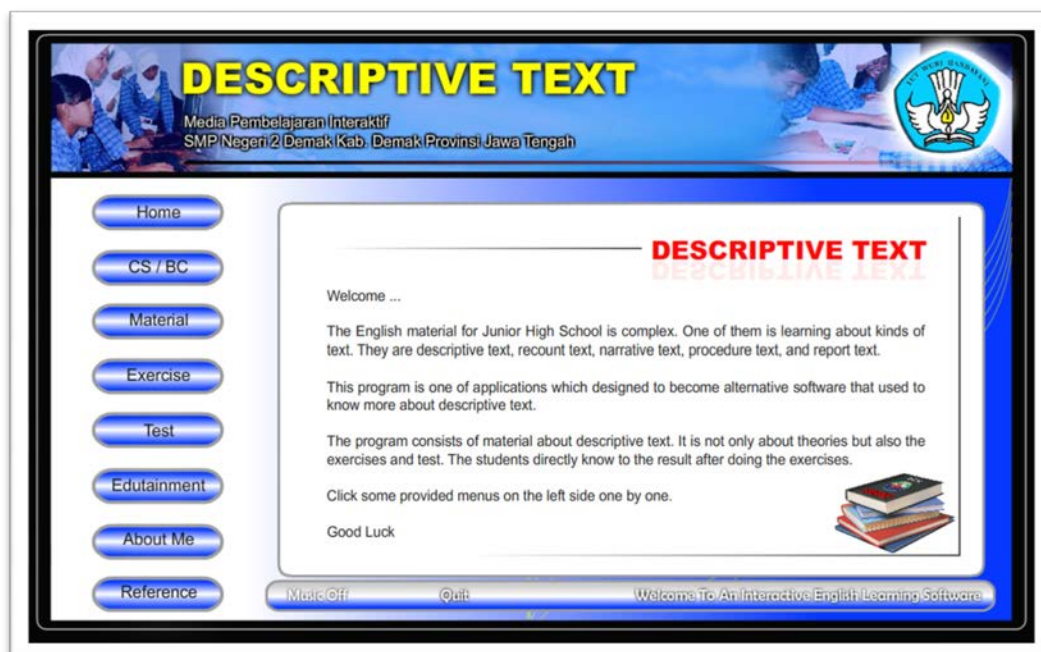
DESCRIPTIVE TEXT

Media Pembelajaran Interaktif
SMP Negeri 2 Demak Kab. Demak Provinsi Jawa Tengah

TUT WURI HANDAYANI

Home

CS / BC

Material

Exercise

Test

Edutainment

About Me

Reference

DESCRIPTIVE TEXT

Welcome ...

The English material for Junior High School is complex. One of them is learning about kinds of text. They are descriptive text, recount text, narrative text, procedure text, and report text.

This program is one of applications which designed to become alternative software that used to know more about descriptive text.

The program consists of material about descriptive text. It is not only about theories but also the exercises and test. The students directly know to the result after doing the exercises.

Click some provided menus on the left side one by one.

Good Luck

Music Off

Quit

Welcome To An Interactive English Learning Software